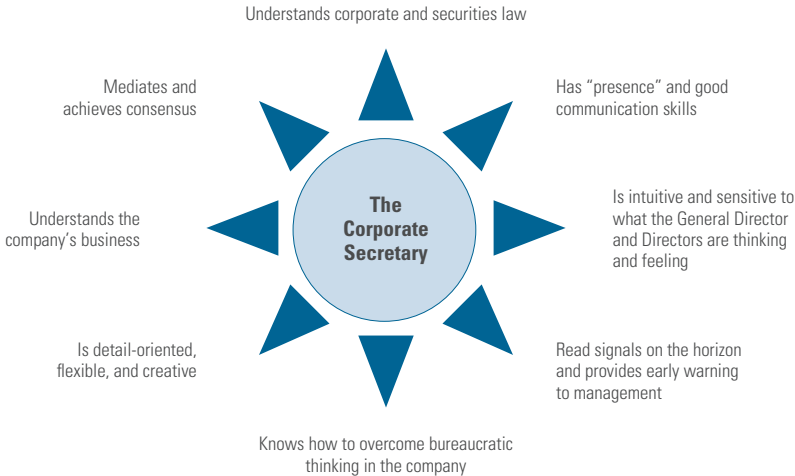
Understands corporate and securities law

Mediates and achieves consensus

Has "presence" and good communication skills

The Corporate Secretary

Understands the company's business

Is intuitive and sensitive to what the General Director and Directors are thinking and feeling

Is detail-oriented, flexible, and creative

Read signals on the horizon and provides early warning to management

Knows how to overcome bureaucratic thinking in the company